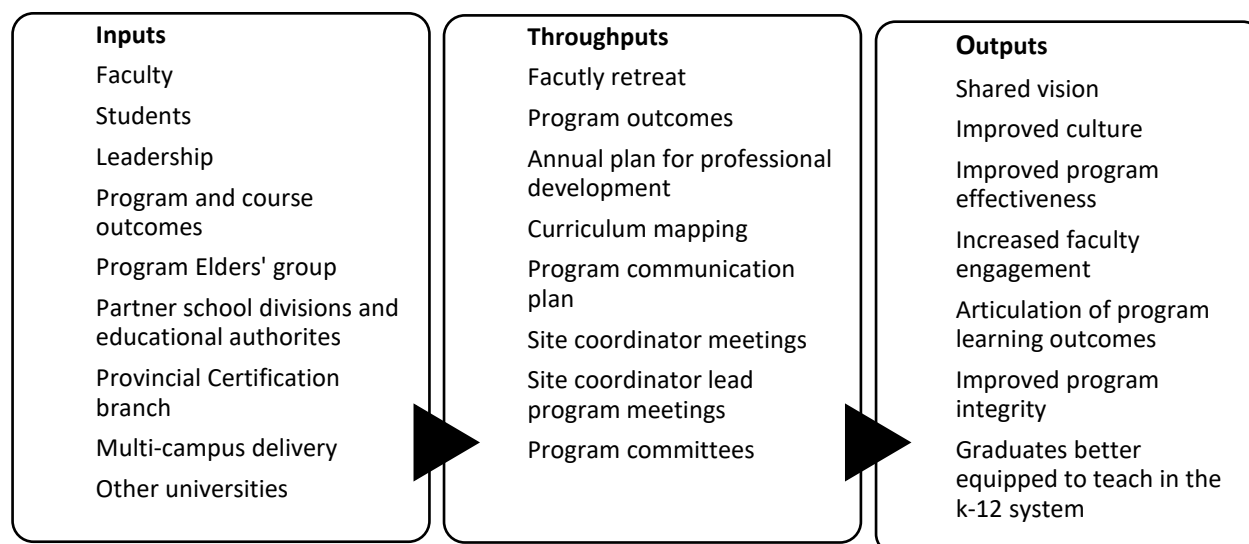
Inputs
Faculty
Students
Leadership
Program and course outcomes
Program Elders' group
Partner school divisions and educational authorites
Provincial Certification branch
Multi-campus delivery
Other universities

Throughputs
Facutly retreat
Program outcomes
Annual plan for professional development
Curriculum mapping
Program communication plan
Site coordinator meetings
Site coordinator lead program meetings
Program committees

Outputs
Shared vision
Improved culture
Improved program effectiveness
Increased faculty engagement
Articulation of program learning outcomes
Improved program integrity
Graduates better equipped to teach in the k-12 system